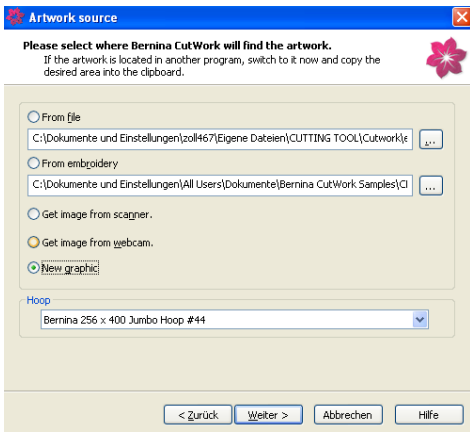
Artwork source

Please select where Bernina CutWork will find the artwork.
If the artwork is located in another program, switch to it now and copy the desired area into the clipboard.

From file

C:\Dokumente und Einstellungen\zoll467\Eigene Dateien\CUTTING TOOL\Cutwork\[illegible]

...

From embroidery

C:\Dokumente und Einstellungen\All Users\Dokumente\Bernina CutWork Samples\Cl

...

Get image from scanner.

Get image from webcam.

New graphic

Hoop

Bernina 256 x 400 Jumbo Hoop #44

< Zurück

Weiter >

Abbrechen

Hilfe